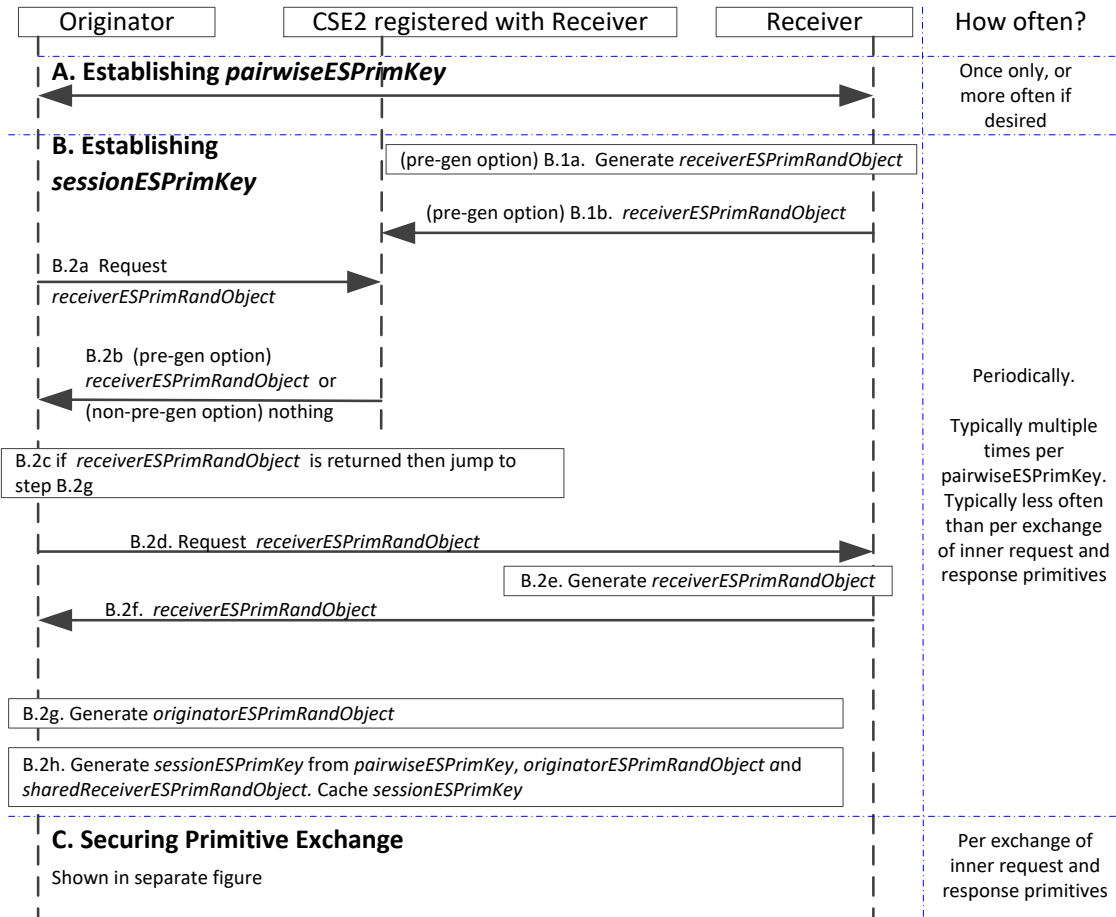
Originator

CSE2 registered with Receiver

Receiver

How often?

A. Establishing *pairwiseESPrimKey*

Once only, or more often if desired

B. Establishing *sessionESPrimKey*

(pre-gen option) B.1a. Generate *receiverESPrimRandObject*

(pre-gen option) B.1b. *receiverESPrimRandObject*

B.2a Request *receiverESPrimRandObject*

B.2b (pre-gen option) *receiverESPrimRandObject* or (non-pre-gen option) nothing

Periodically.

Typically multiple times per pairwiseESPrimKey. Typically less often than per exchange of inner request and response primitives

B.2c if *receiverESPrimRandObject* is returned then jump to step B.2g

B.2d. Request *receiverESPrimRandObject*

B.2e. Generate *receiverESPrimRandObject*

B.2f. *receiverESPrimRandObject*

B.2g. Generate *originatorESPrimRandObject*

B.2h. Generate *sessionESPrimKey* from *pairwiseESPrimKey*, *originatorESPrimRandObject a*nd *sharedReceiverESPrimRandObject.* Cache *sessionESPrimKey*

C. Securing Primitive Exchange

Shown in separate figure

Per exchange of inner request and response primitives